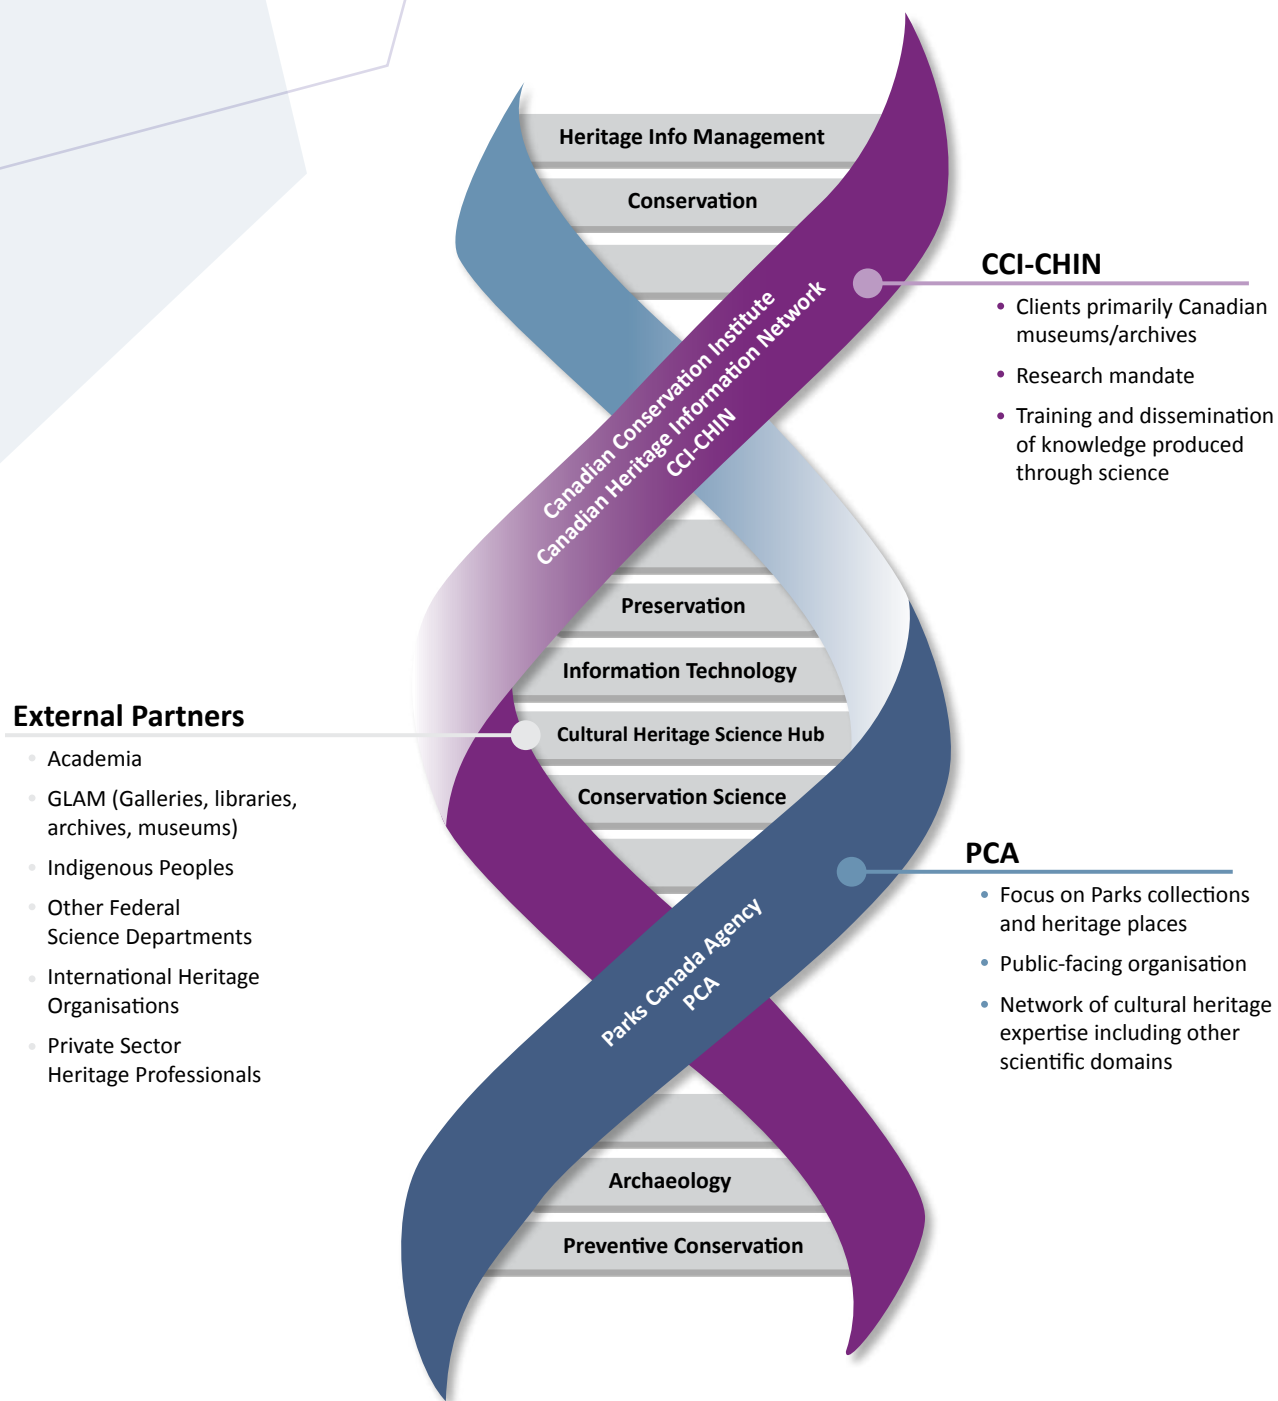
Heritage Info Management

Conservation

Canadian Conservation Institute
Canadian Heritage Information Network
CCI-CHIN

CCI-CHIN

• Clients primarily Canadian museums/archives
• Research mandate
• Training and dissemination of knowledge produced through science

Preservation

Information Technology

External Partners

• Academia
• GLAM (Galleries, libraries, archives, museums)
• Indigenous Peoples
• Other Federal Science Departments
• International Heritage Organisations
• Private Sector Heritage Professionals

Cultural Heritage Science Hub

Conservation Science

PCA

• Focus on Parks collections and heritage places
• Public-facing organisation
• Network of cultural heritage expertise including other scientific domains

Parks Canada Agency
PCA

Archaeology

Preventive Conservation